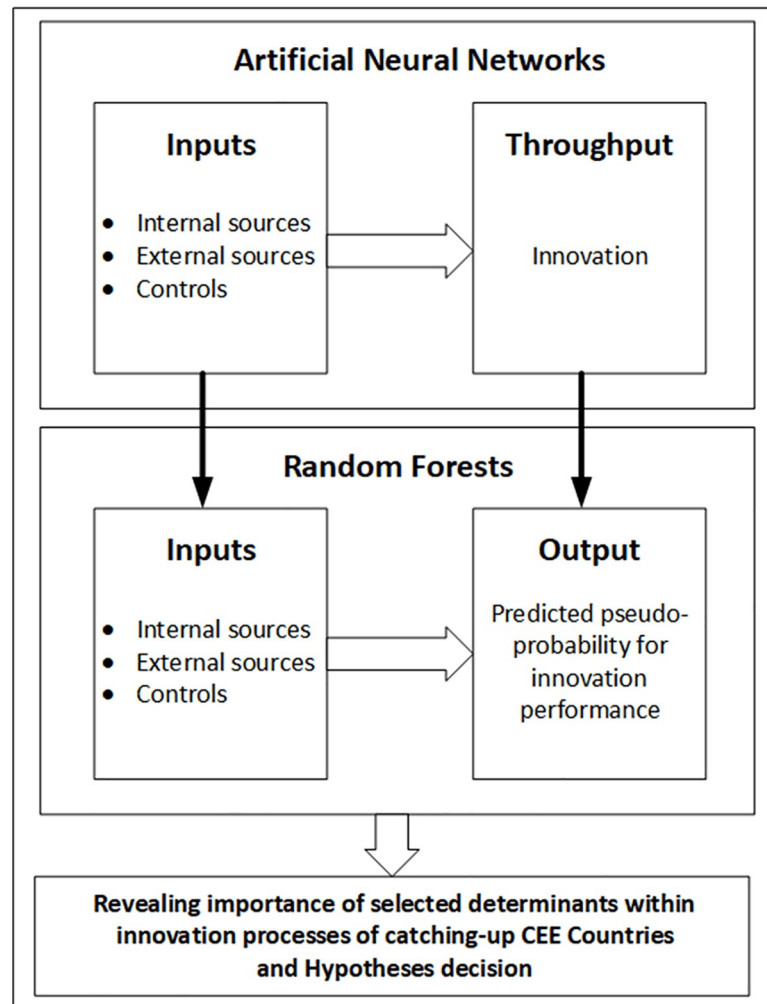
Artificial Neural Networks

Inputs

- Internal sources
- External sources
- Controls

Throughput

Innovation

Random Forests

Inputs

- Internal sources
- External sources
- Controls

Output

Predicted pseudo-probability for innovation performance

Revealing importance of selected determinants within innovation processes of catching-up CEE Countries and Hypotheses decision